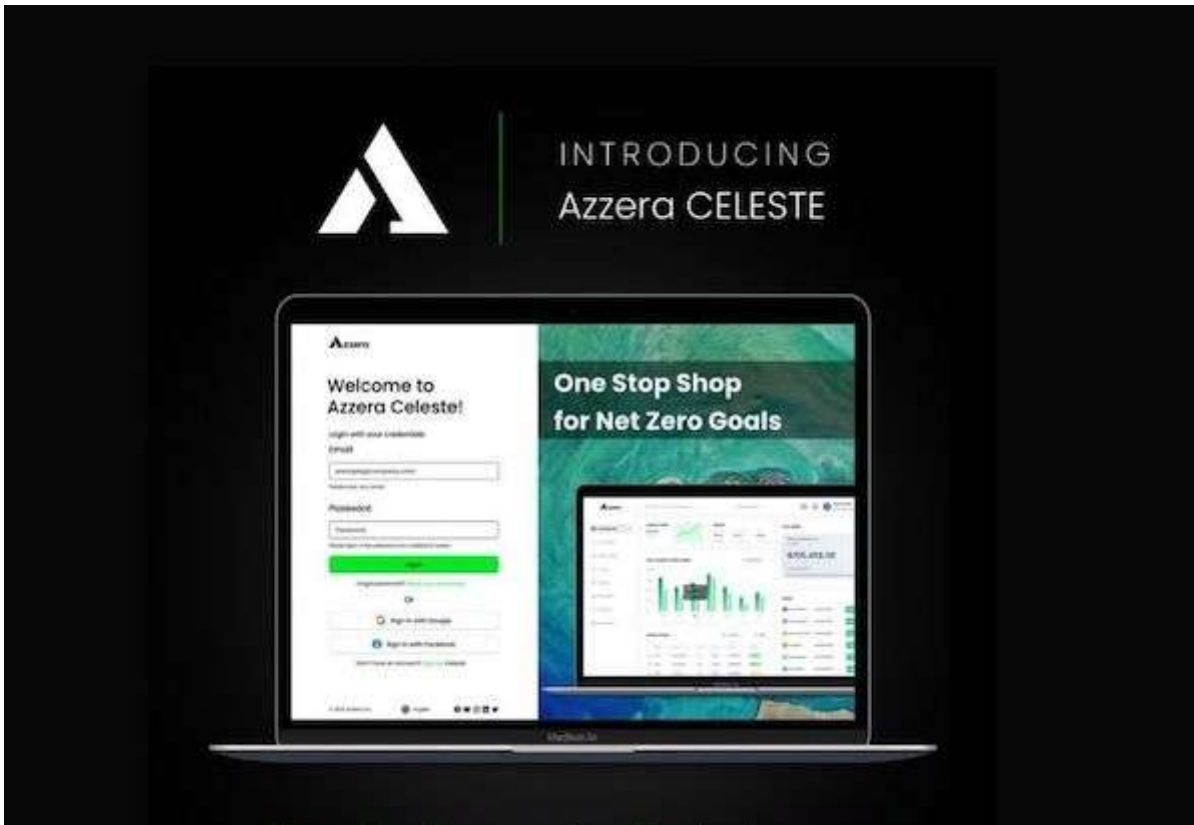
INTRODUCING
Azzera CELESTE

Azzera

Welcome to Azzera Celeste!

Login with your credentials

Email

Password

Or

Sign in with Google

Sign in with Facebook

One Stop Shop for Net Zero Goals

MacBook Air